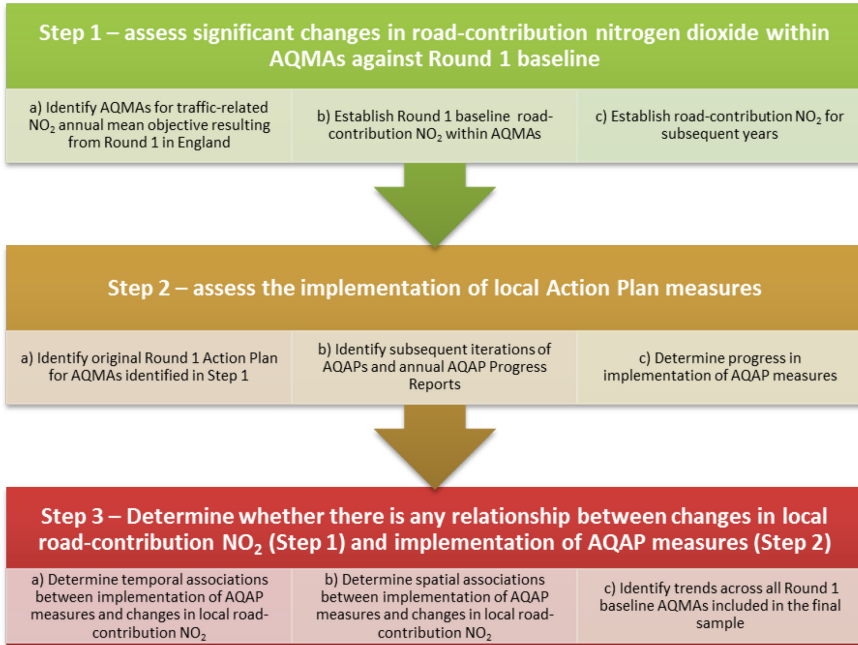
Step 1 – assess significant changes in road-contribution nitrogen dioxide within AQMAs against Round 1 baseline

a) Identify AQMAs for traffic-related $NO_2$ annual mean objective resulting from Round 1 in England

b) Establish Round 1 baseline road-contribution $NO_2$ within AQMAs

c) Establish road-contribution $NO_2$ for subsequent years

Step 2 – assess the implementation of local Action Plan measures

a) Identify original Round 1 Action Plan for AQMAs identified in Step 1

b) Identify subsequent iterations of AQAPs and annual AQAP Progress Reports

c) Determine progress in implementation of AQAP measures

Step 3 – Determine whether there is any relationship between changes in local road-contribution $NO_2$ (Step 1) and implementation of AQAP measures (Step 2)

a) Determine temporal associations between implementation of AQAP measures and changes in local road-contribution $NO_2$

b) Determine spatial associations between implementation of AQAP measures and changes in local road-contribution $NO_2$

c) Identify trends across all Round 1 baseline AQMAs included in the final sample